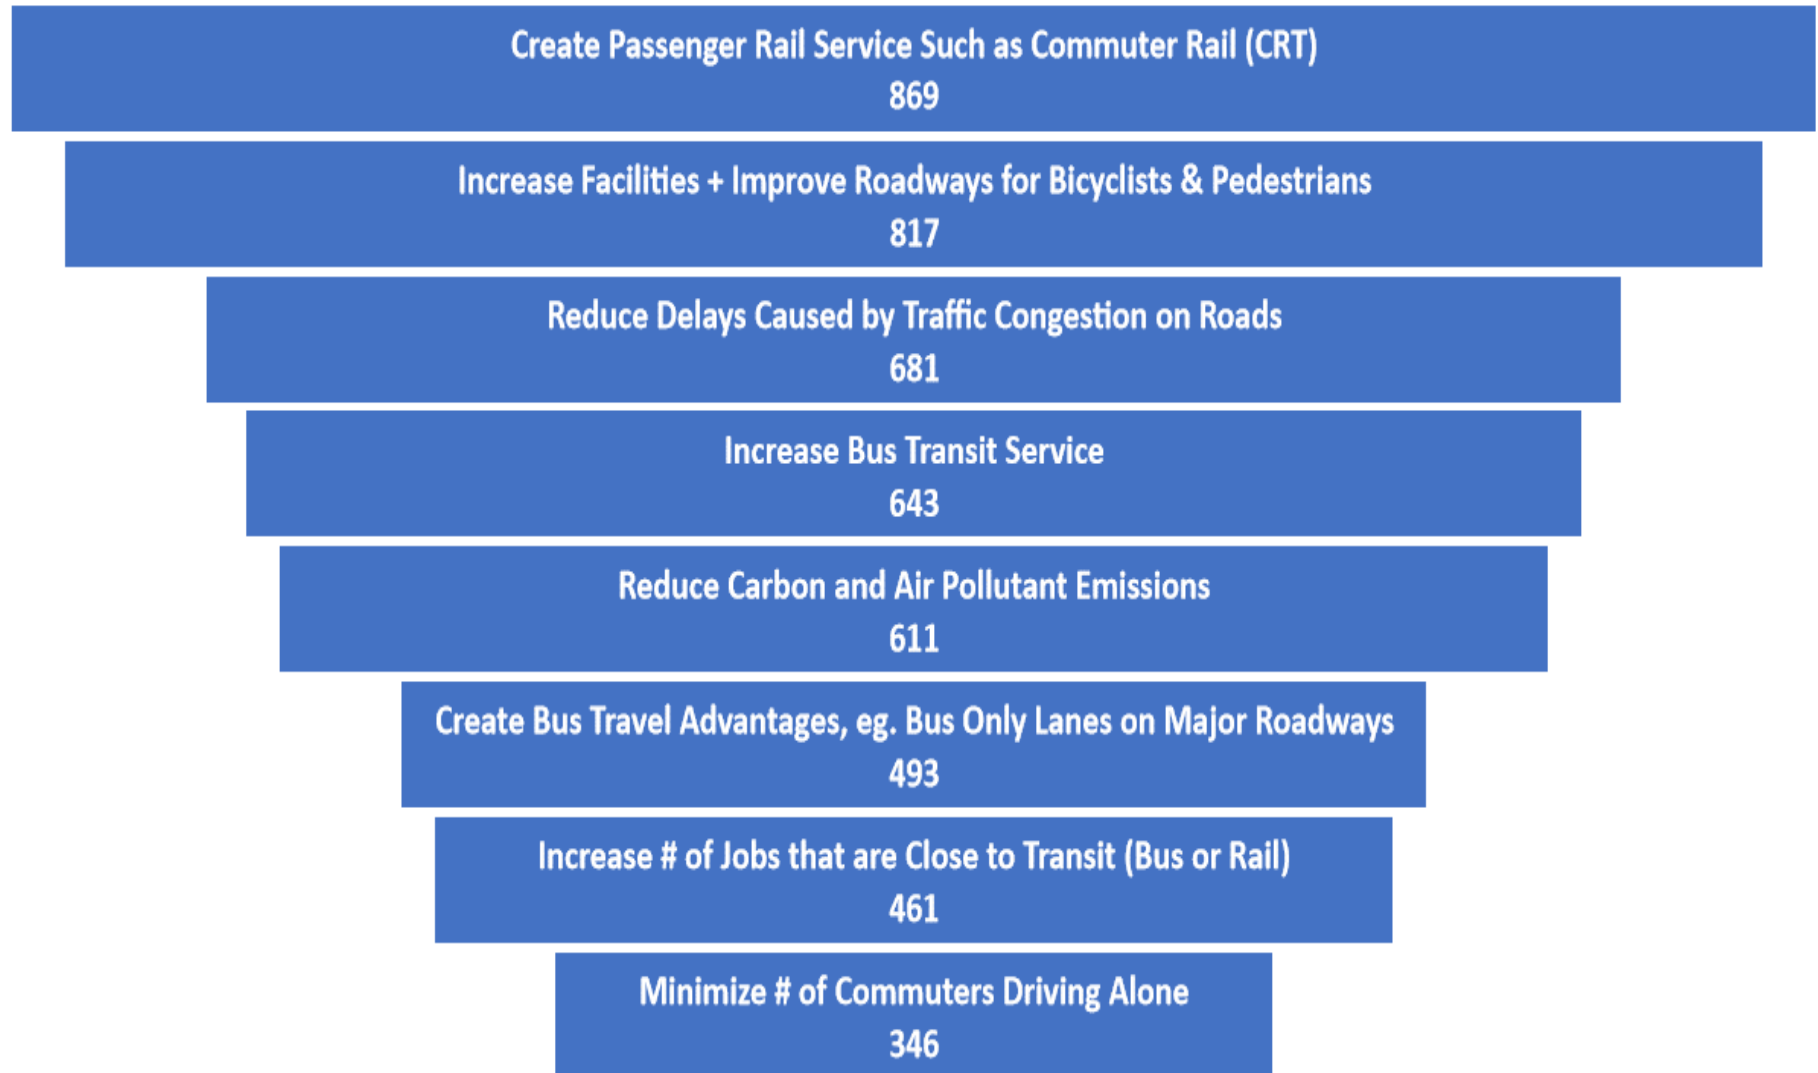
Create Passenger Rail Service Such as Commuter Rail (CRT)
869

Increase Facilities + Improve Roadways for Bicyclists & Pedestrians
817

Reduce Delays Caused by Traffic Congestion on Roads
681

Increase Bus Transit Service
643

Reduce Carbon and Air Pollutant Emissions
611

Create Bus Travel Advantages, eg. Bus Only Lanes on Major Roadways
493

Increase # of Jobs that are Close to Transit (Bus or Rail)
461

Minimize # of Commuters Driving Alone
346